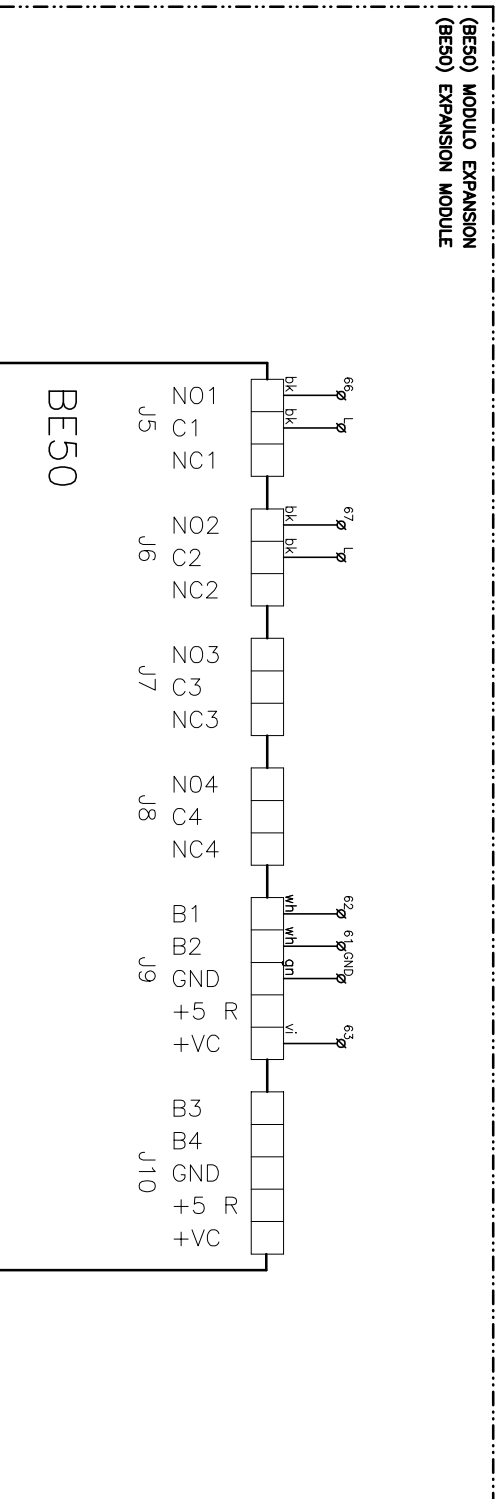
(BE50) MODULO EXPANSION
(BE50) EXPANSION MODULE

BE50

J5
NO1
C1
NC1

J6
NO2
C2
NC2

J7
NO3
C3
NC3

J8
NO4
C4
NC4

J9
B1
B2
GND
+5 R
+VC

J10
B3
B4
GND
+5 R
+VC

bk
bk
66
L

bk
bk
67
L

wh
wh
gn
vi
62
61
GND
63